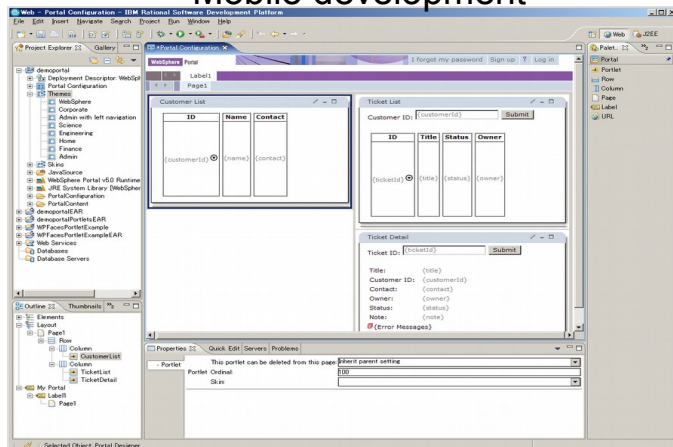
Mobile development

Web - Portal Configuration - IBM Rational Software Development Platform

File Edit Insert Navigate Search Project Run Window Help

Project Explorer Gallery

demoportal
Deployment Descriptor: WebSpl
Portal Configuration
Themes
WebSphere
Corporate
Admin with left navigation
Science
Engineering
Home
Finance
Admin
Skins
JavaSource
WebSphere Portal v5.0 Runtime
JRE System Library [WebSpher
PortalConfiguration
PortalContent
demoportalEAR
demoportalPortletsEAR
WPFacesPortletExample
WPFacesPortletExampleEAR
Web Services
Databases
Database Servers

*Portal Configuration

WebSphere Portal

I forgot my password Sign up ? Log in

Label1

Page1

Customer List

| ID | Name | Contact |
|---|---|---|
| {customerId} | {name} | {contact} |

Ticket List

Customer ID: {customerId} Submit

| ID | Title | Status | Owner |
|---|---|---|---|
| {ticketId} | {title} | {status} | {owner} |

Ticket Detail

Ticket ID: {ticketId} Submit

Title: {title}
Customer ID: {customerId}
Contact: {contact}
Owner: {owner}
Status: {status}
Note: {note}
{Error Messages}

Outline Thumbnails

Elements
Layout
Page1
Row
Column
CustomerList
Column
TicketList
TicketDetail
My Portal
Label1
Page1

Properties Quick Edit Servers Problems

- Portlet

This portlet can be deleted from this page: Inherit parent setting
Portlet Ordinal: 100
Skin:

Web J2EE

Palet...

Portal
Portlet
Row
Column
Page
Label
URL

Selected Object: Portal Designer